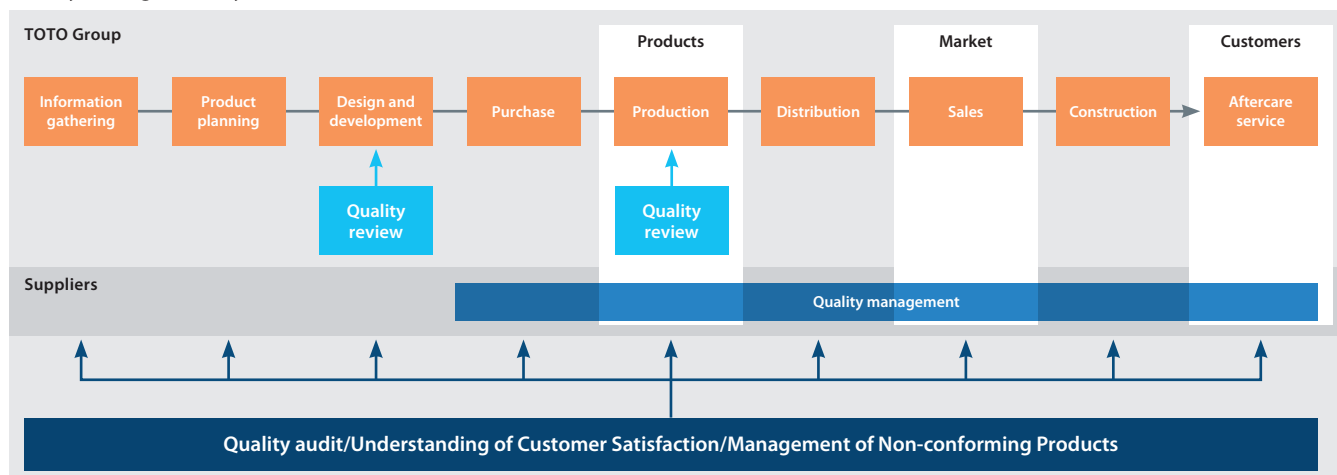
TOTO Group

Products

Market

Customers

Information gathering

Product planning

Design and development

Purchase

Production

Distribution

Sales

Construction

Aftercare service

Quality review

Quality review

Suppliers

Quality management

Quality audit/Understanding of Customer Satisfaction/Management of Non-conforming Products